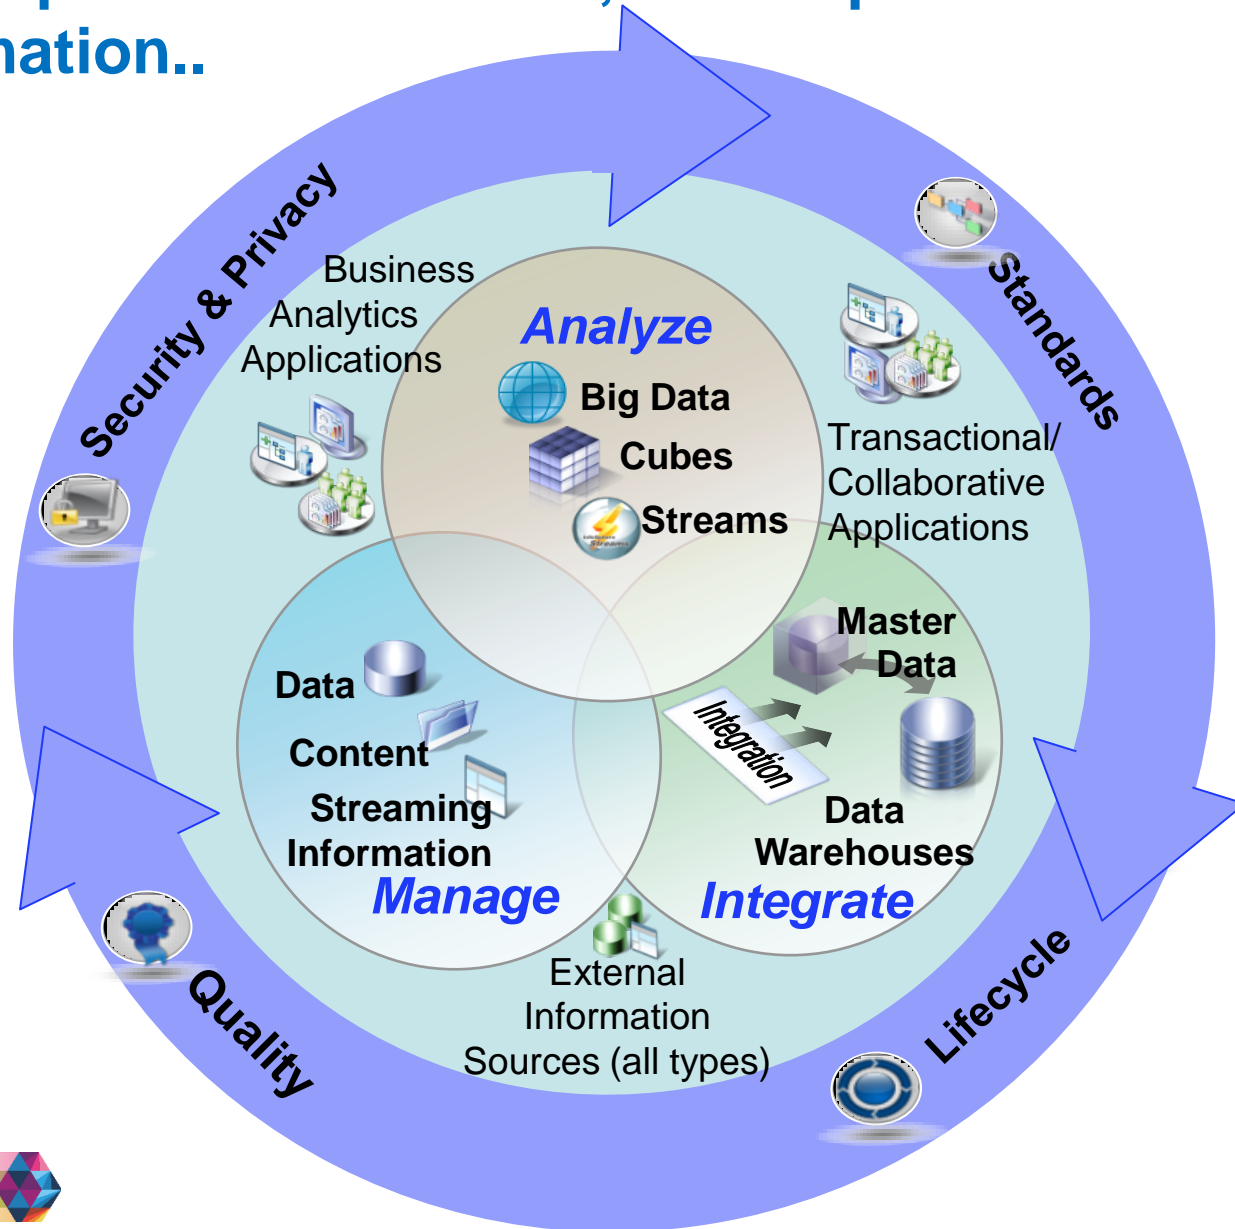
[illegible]
nation..

Security & Privacy

Business Analytics Applications

Analyze

Big Data

Cubes

Streams

Standards

Transactional/ Collaborative Applications

Master Data

Integration

Data Warehouses

Integrate

Data

Content

Streaming Information

Manage

External Information Sources (all types)

Quality

Lifecycle